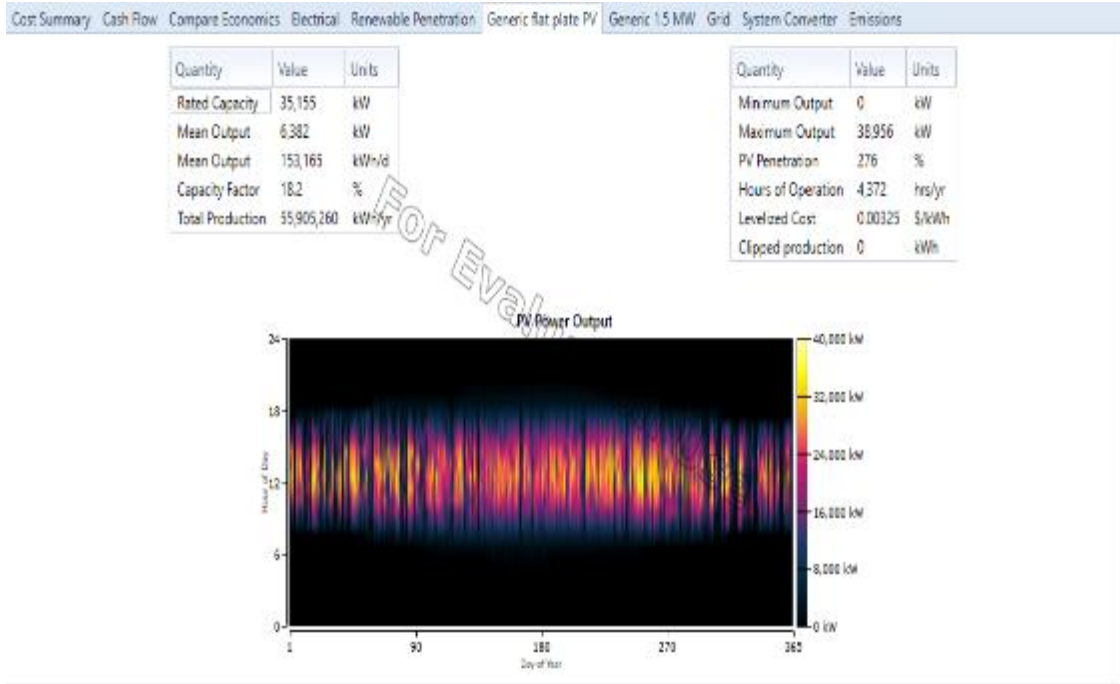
Cost Summary Cash Flow Compare Economics Electrical Renewable Penetration Generic flat plate PV Generic 1.5 MW Grid System Converter Emissions

| Quantity | Value | Units |
|---|---|---|
| Rated Capacity | 35,155 | kW |
| Mean Output | 6,382 | kW |
| Mean Output | 153,165 | kWh/d |
| Capacity Factor | 18.2 | % |
| Total Production | 55,905,260 | kWh/yr |

| Quantity | Value | Units |
|---|---|---|
| Minimum Output | 0 | kW |
| Maximum Output | 38,956 | kW |
| PV Penetration | 276 | % |
| Hours of Operation | 4,372 | hrs/yr |
| Levelized Cost | 0.00325 | $/kWh |
| Clipped production | 0 | kWh |

For Evaluation

PV Power Output

24
18
12
6
0
Hour of Day

1
90
180
270
365
Day of Year

40,000 kW
32,000 kW
24,000 kW
16,000 kW
8,000 kW
0 kW